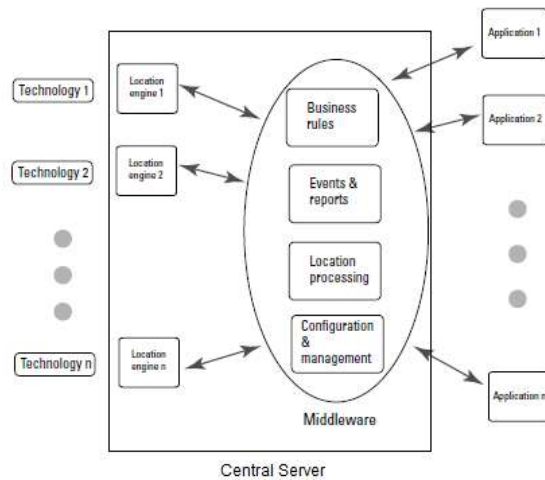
Technology 1

Technology 2

Technology n

Location engine 1

Location engine 2

Location engine n

Business rules

Events & reports

Location processing

Configuration & management

Middleware

Application 1

Application 2

Application n

Central Server